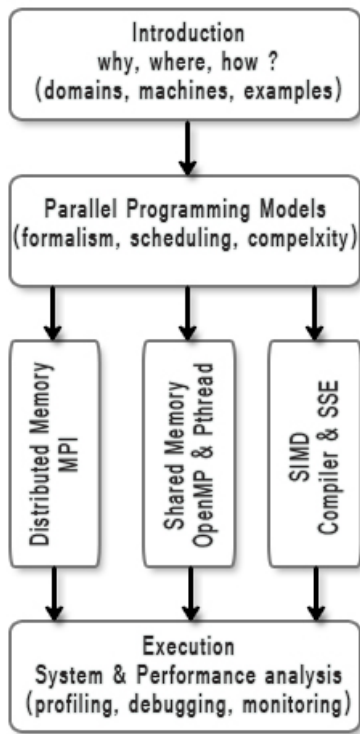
Introduction
why, where, how ?
(domains, machines, examples)

Parallel Programming Models
(formalism, scheduling, compelxity)

Distributed Memory
MPI

Shared Memory
OpenMP & Pthread

SIMD
Compiler & SSE

Execution
System & Performance analysis
(profiling, debugging, monitoring)